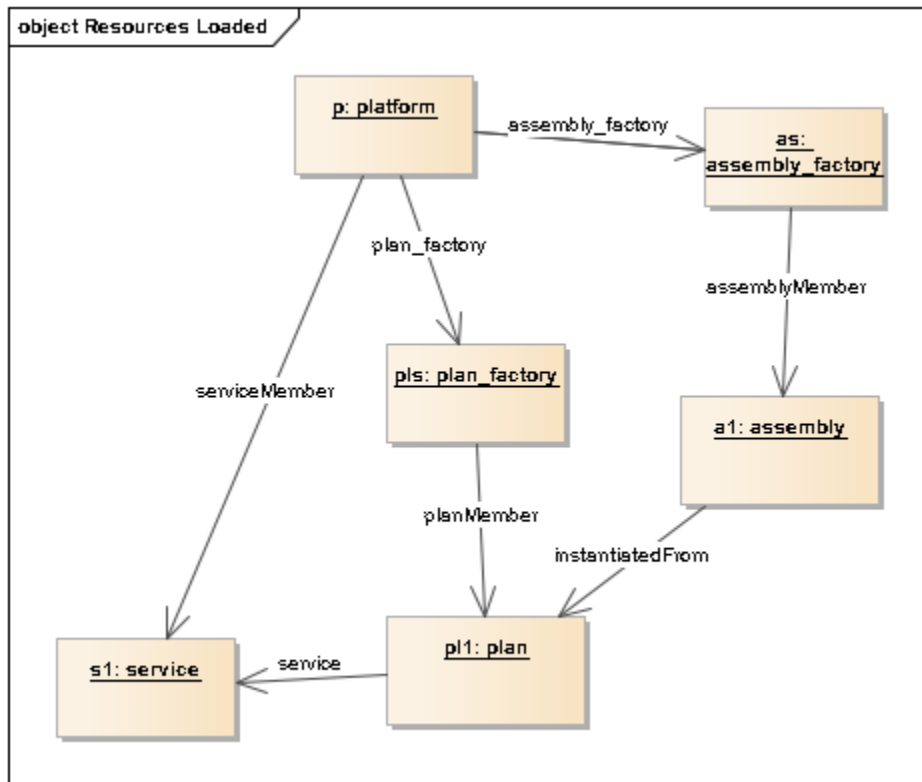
object Resources Loaded

p: platform

assembly_factory

as: assembly_factory

plan_factory

assemblyMember

serviceMember

pls: plan_factory

a1: assembly

planMember

instantiatedFrom

s1: service

service

pl1: plan